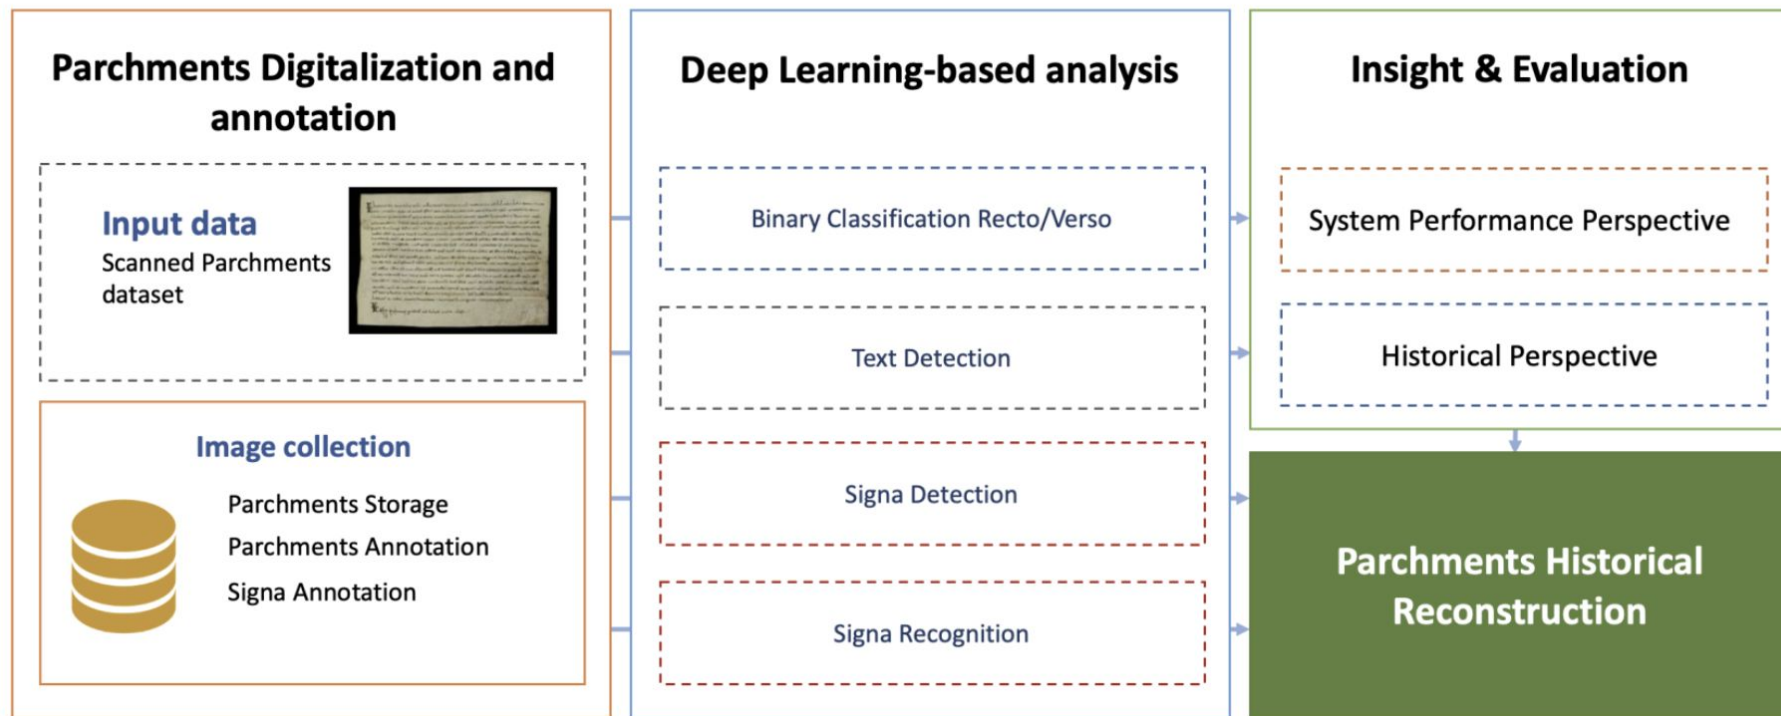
Parchments Digitalization and annotation

Input data
Scanned Parchments dataset

Image collection
Parchments Storage
Parchments Annotation
Signa Annotation

Deep Learning-based analysis

Binary Classification Recto/Verso

Text Detection

Signa Detection

Signa Recognition

Insight & Evaluation

System Performance Perspective

Historical Perspective

Parchments Historical Reconstruction